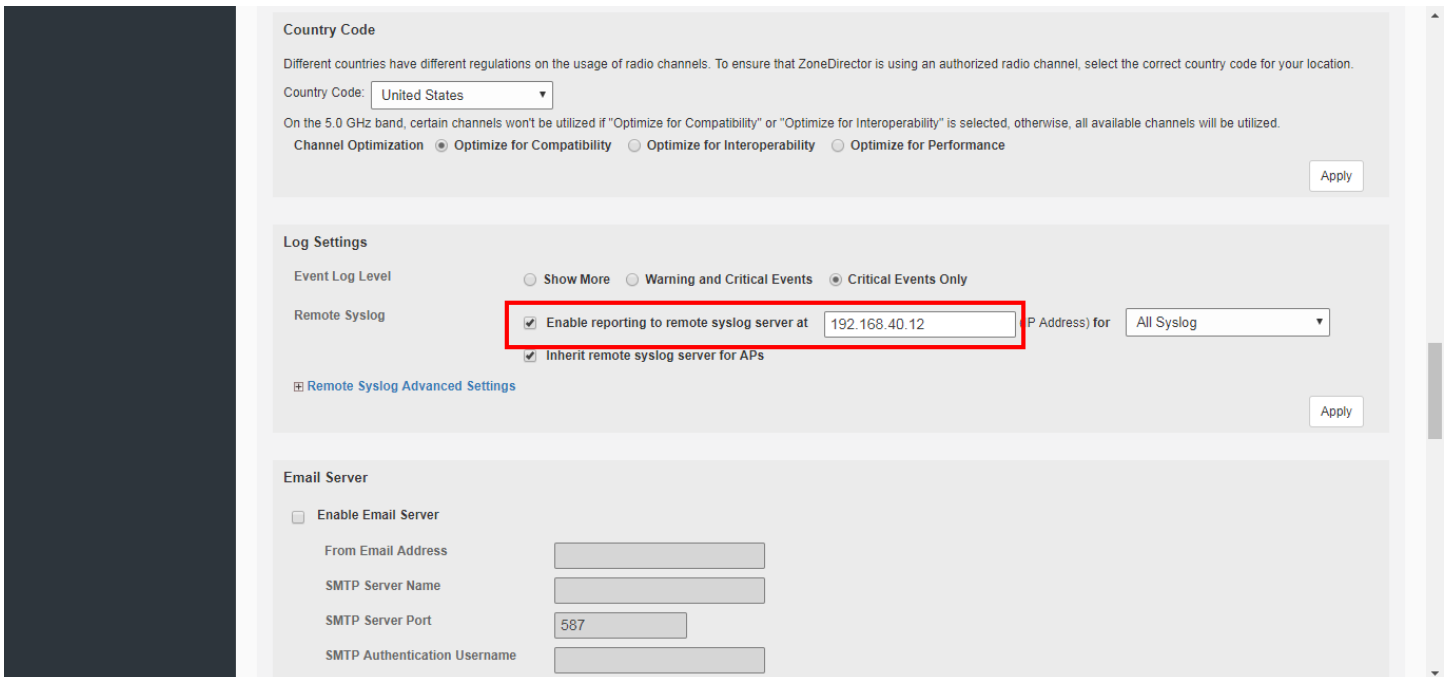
Country Code

Different countries have different regulations on the usage of radio channels. To ensure that ZoneDirector is using an authorized radio channel, select the correct country code for your location.

Country Code: United States

On the 5.0 GHz band, certain channels won't be utilized if "Optimize for Compatibility" or "Optimize for Interoperability" is selected, otherwise, all available channels will be utilized.

Channel Optimization Optimize for Compatibility Optimize for Interoperability Optimize for Performance

Apply

Log Settings

Event Log Level Show More Warning and Critical Events Critical Events Only

Remote Syslog Enable reporting to remote syslog server at 192.168.40.12 (IP Address) for All Syslog

Inherit remote syslog server for APs

Remote Syslog Advanced Settings

Apply

Email Server

Enable Email Server

From Email Address

SMTP Server Name

SMTP Server Port 587

SMTP Authentication Username